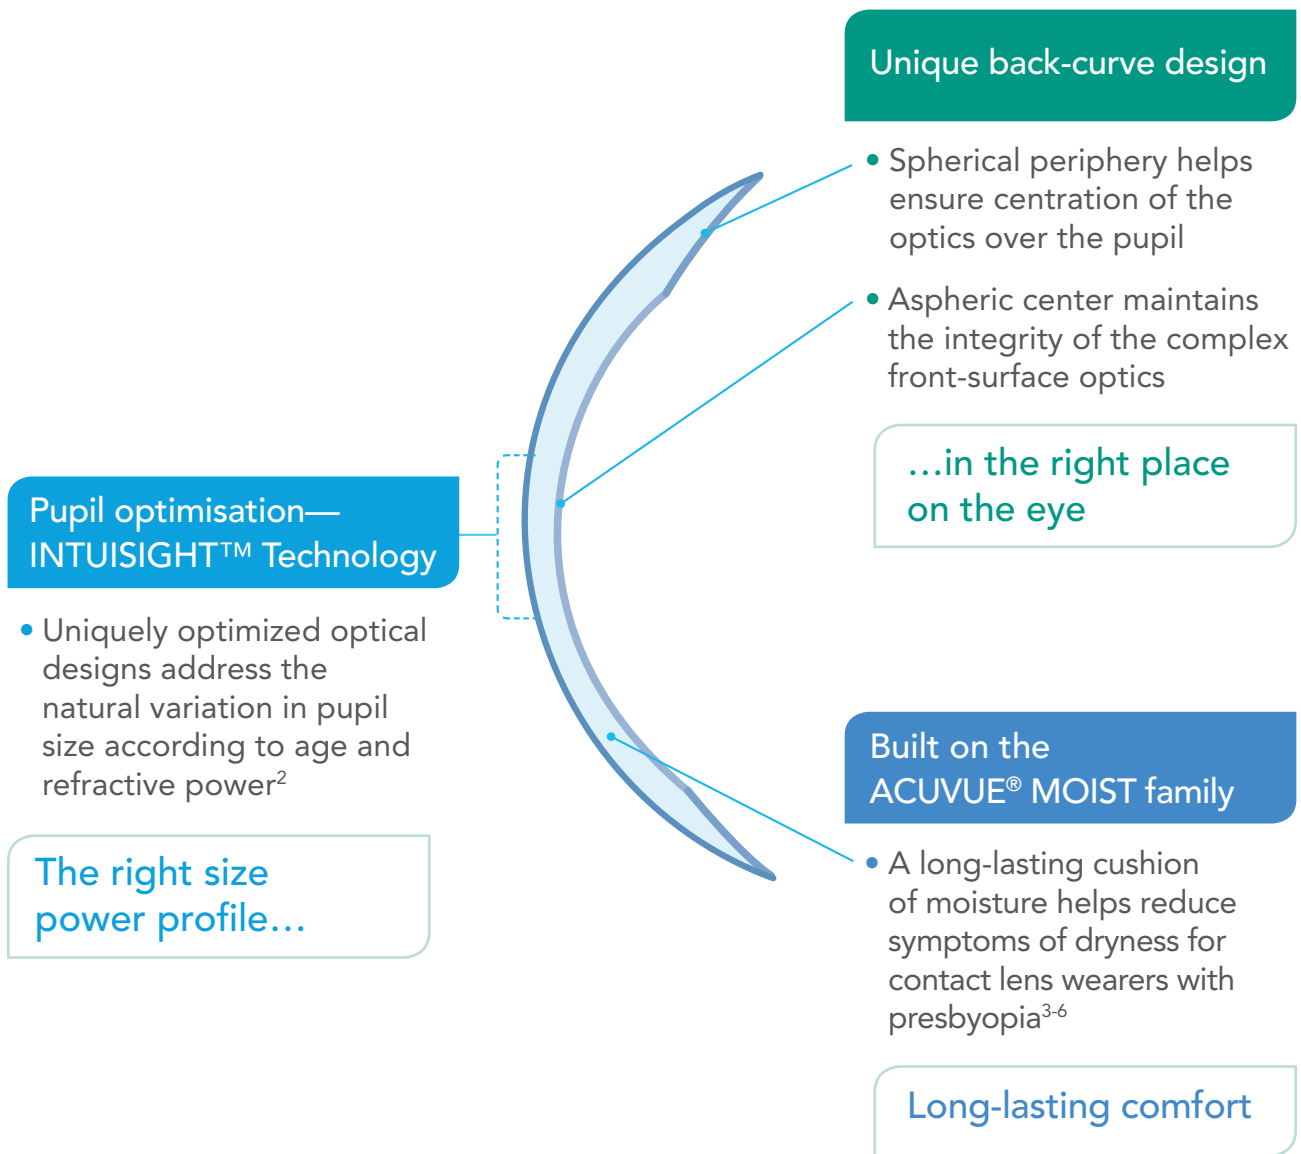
Unique back-curve design

• Spherical periphery helps ensure centration of the optics over the pupil

• Aspheric center maintains the integrity of the complex front-surface optics

…in the right place on the eye

Pupil optimisation—INTUISIGHT™ Technology

• Uniquely optimized optical designs address the natural variation in pupil size according to age and refractive power$^{2}$

The right size power profile…

Built on the ACUVUE® MOIST family

• A long-lasting cushion of moisture helps reduce symptoms of dryness for contact lens wearers with presbyopia$^{3\text{-}6}$

Long-lasting comfort